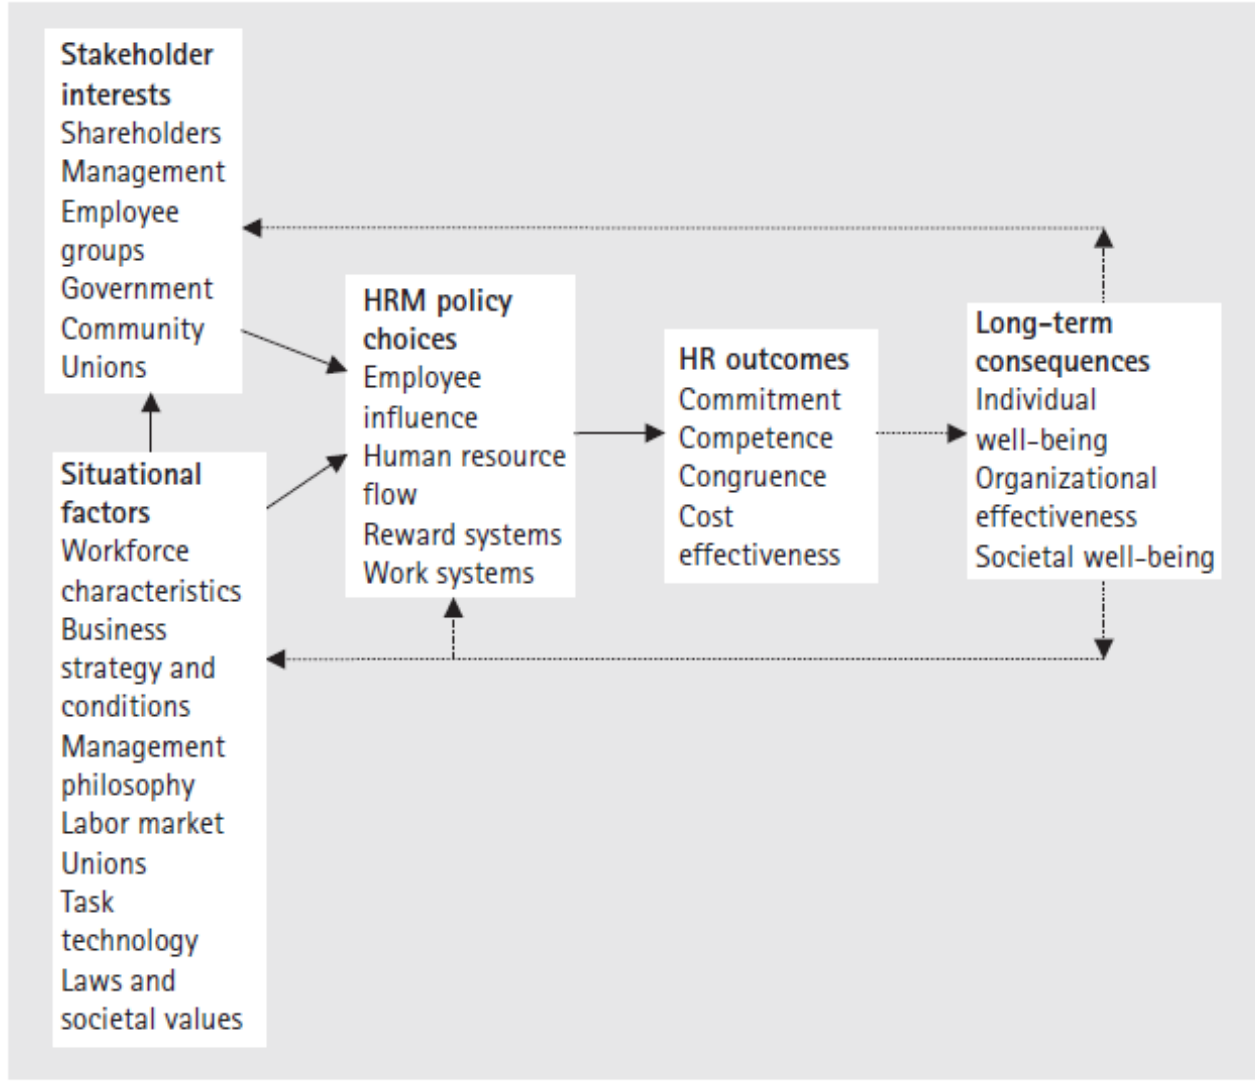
Stakeholder interests
Shareholders
Management
Employee groups
Government
Community
Unions

Situational factors
Workforce characteristics
Business strategy and conditions
Management philosophy
Labor market
Unions
Task technology
Laws and societal values

HRM policy choices
Employee influence
Human resource flow
Reward systems
Work systems

HR outcomes
Commitment
Competence
Congruence
Cost effectiveness

Long-term consequences
Individual well-being
Organizational effectiveness
Societal well-being